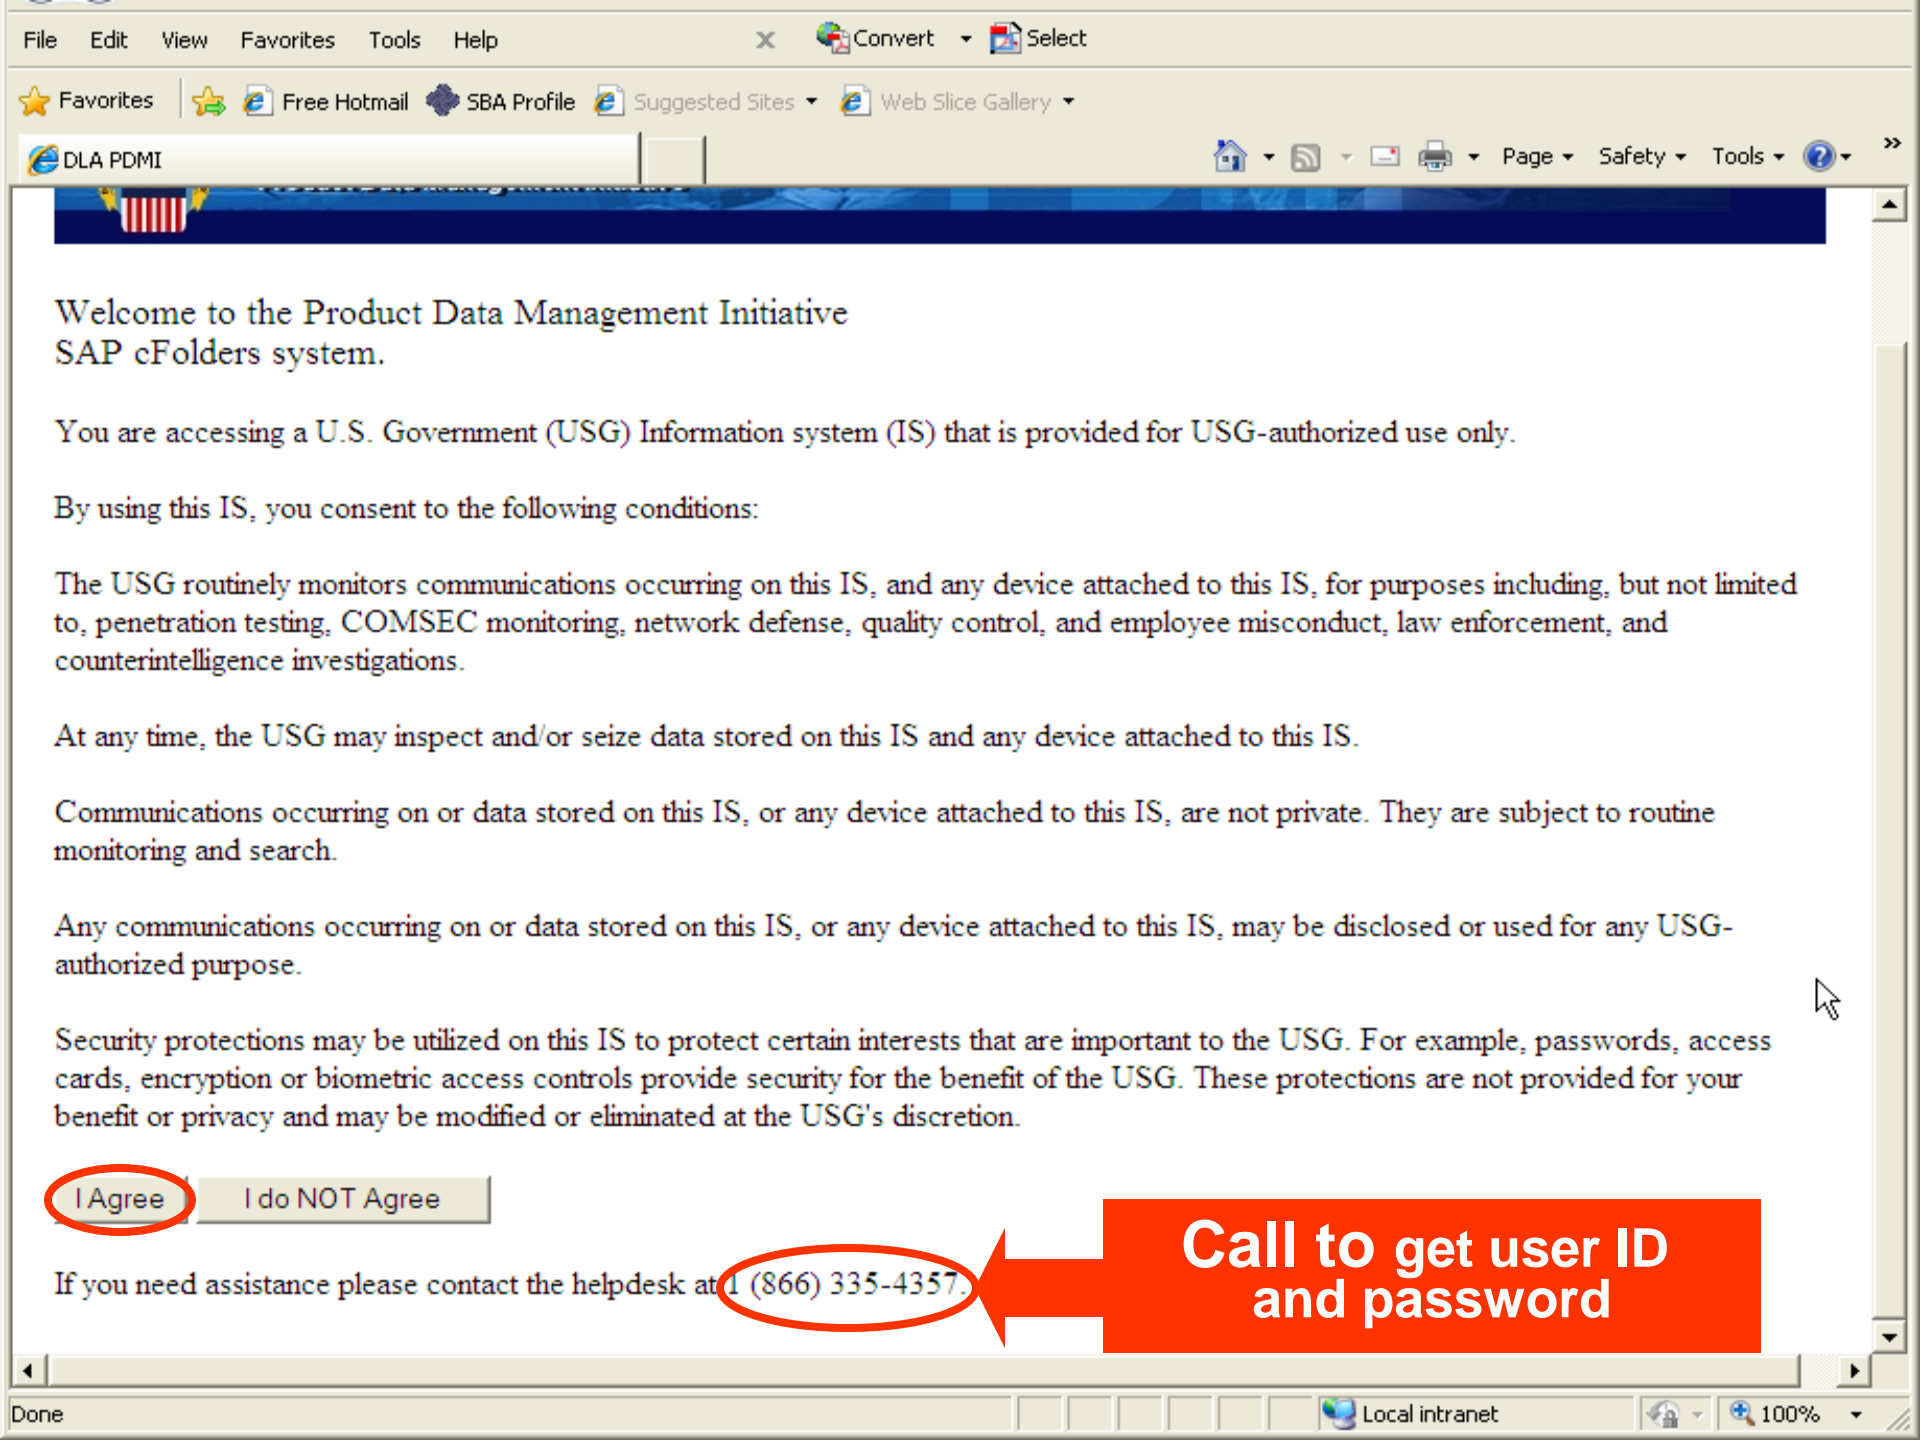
File Edit View Favorites Tools Help

Convert Select

Favorites Free Hotmail SBA Profile Suggested Sites Web Slice Gallery

DLA PDMI

Page Safety Tools

Welcome to the Product Data Management Initiative
SAP cFolders system.

You are accessing a U.S. Government (USG) Information system (IS) that is provided for USG-authorized use only.

By using this IS, you consent to the following conditions:

The USG routinely monitors communications occurring on this IS, and any device attached to this IS, for purposes including, but not limited to, penetration testing, COMSEC monitoring, network defense, quality control, and employee misconduct, law enforcement, and counterintelligence investigations.

At any time, the USG may inspect and/or seize data stored on this IS and any device attached to this IS.

Communications occurring on or data stored on this IS, or any device attached to this IS, are not private. They are subject to routine monitoring and search.

Any communications occurring on or data stored on this IS, or any device attached to this IS, may be disclosed or used for any USG-authorized purpose.

Security protections may be utilized on this IS to protect certain interests that are important to the USG. For example, passwords, access cards, encryption or biometric access controls provide security for the benefit of the USG. These protections are not provided for your benefit or privacy and may be modified or eliminated at the USG's discretion.

I Agree I do NOT Agree

If you need assistance please contact the helpdesk at 1 (866) 335-4357.

Call to get user ID and password

Done Local intranet 100%